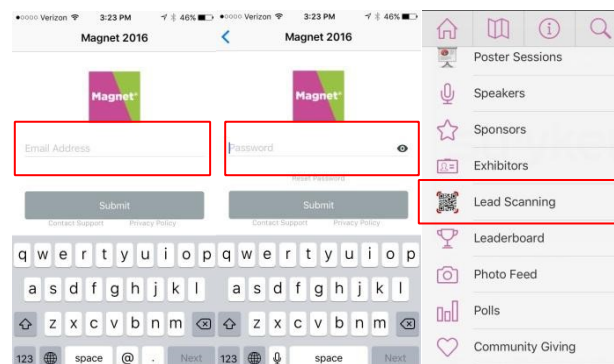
●●●●○ Verizon 3:23 PM 46%

Magnet 2016

Magnet

Email Address

Submit

Contact Support Privacy Policy

q w e r t y u i o p
a s d f g h j k l
z x c v b n m
123 space @ . Next

●●●●○ Verizon 3:23 PM 46%

Magnet 2016

Magnet

Password

Reset Password

Submit

Contact Support Privacy Policy

q w e r t y u i o p
a s d f g h j k l
z x c v b n m
123 space Next

Poster Sessions

Speakers

Sponsors

Exhibitors

Lead Scanning

Leaderboard

Photo Feed

Polls

Community Giving